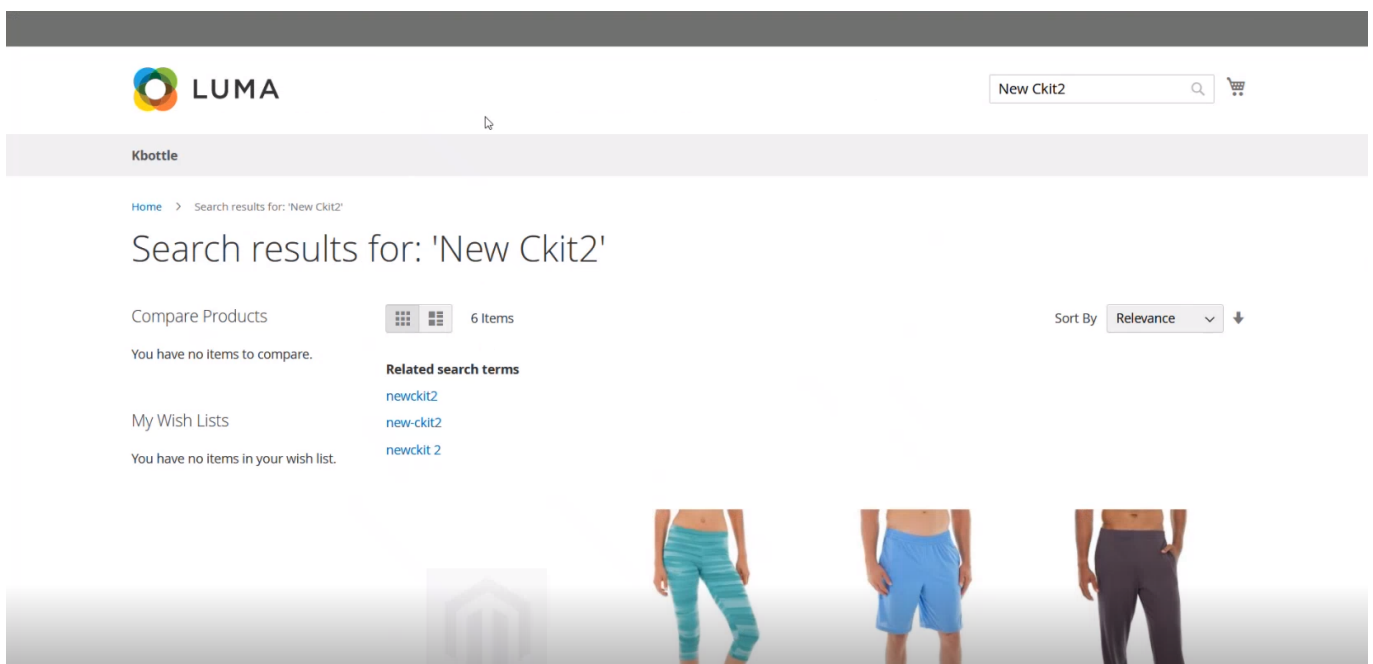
LUMA

New Ckit2

Kbottle

Home > Search results for: 'New Ckit2'

Search results for: 'New Ckit2'

Compare Products

You have no items to compare.

My Wish Lists

You have no items in your wish list.

6 Items

Sort By Relevance

Related search terms

newckit2

new-ckit2

newckit 2